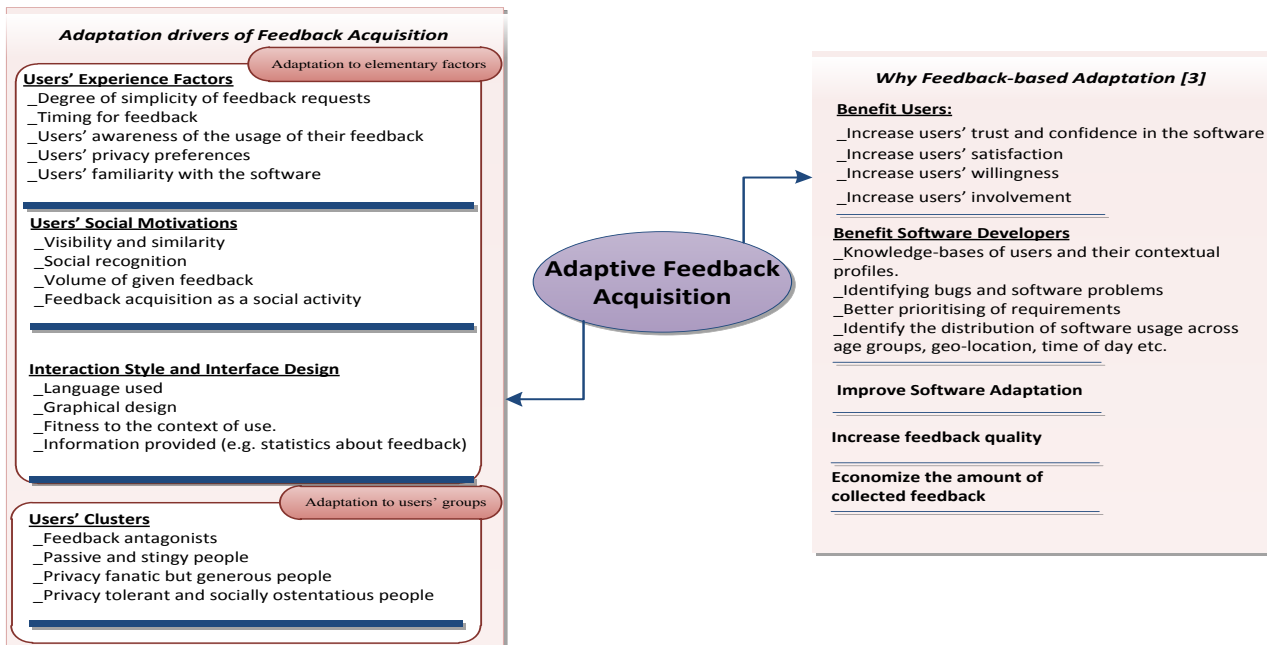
Adaptation drivers of Feedback Acquisition

Adaptation to elementary factors

Users' Experience Factors
_Degree of simplicity of feedback requests
_Timing for feedback
_Users' awareness of the usage of their feedback
_Users' privacy preferences
_Users' familiarity with the software

Users' Social Motivations
_Visibility and similarity
_Social recognition
_Volume of given feedback
_Feedback acquisition as a social activity

Interaction Style and Interface Design
_Language used
_Graphical design
_Fitness to the context of use.
_Information provided (e.g. statistics about feedback)

Adaptation to users' groups

Users' Clusters
_Feedback antagonists
_Passive and stingy people
_Privacy fanatic but generous people
_Privacy tolerant and socially ostentatious people

Adaptive Feedback Acquisition

Why Feedback-based Adaptation [3]

Benefit Users:
_Increase users' trust and confidence in the software
_Increase users' satisfaction
_Increase users' willingness
_Increase users' involvement

Benefit Software Developers
_Knowledge-bases of users and their contextual profiles.
_Identifying bugs and software problems
_Better prioritising of requirements
_Identify the distribution of software usage across age groups, geo-location, time of day etc.

Improve Software Adaptation

Increase feedback quality

Economize the amount of collected feedback